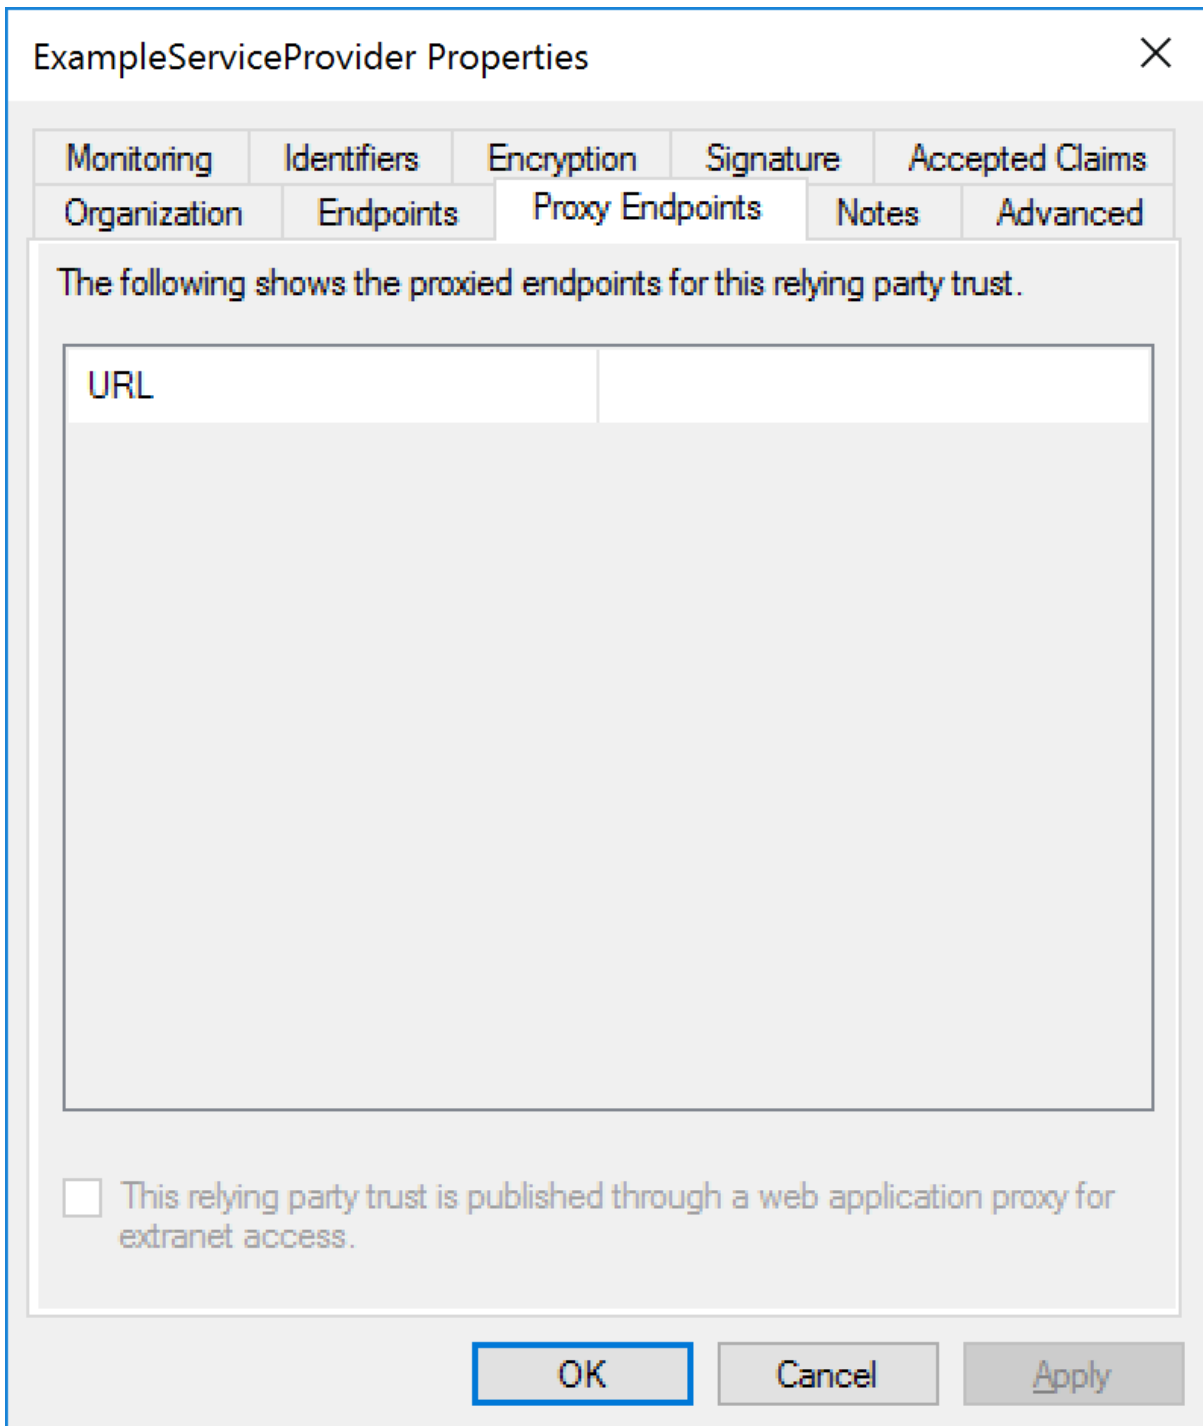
ExampleServiceProvider Properties

Monitoring | Identifiers | Encryption | Signature | Accepted Claims
Organization | Endpoints | Proxy Endpoints | Notes | Advanced

The following shows the proxied endpoints for this relying party trust.

| URL | |
|---|---|

This relying party trust is published through a web application proxy for extranet access.

OK | Cancel | Apply